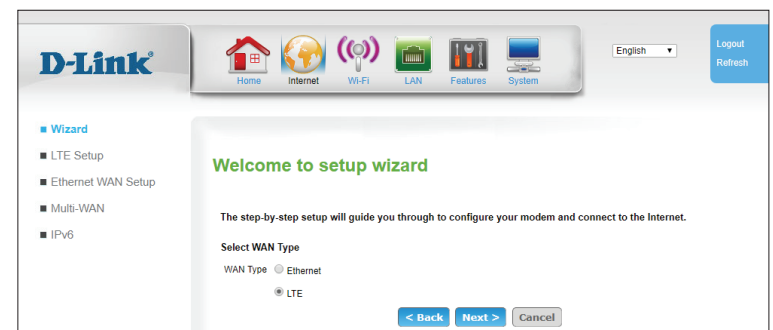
D-Link®

Home Internet Wi-Fi LAN Features System

English

Logout
Refresh

■ Wizard
■ LTE Setup
■ Ethernet WAN Setup
■ Multi-WAN
■ IPv6

Welcome to setup wizard

The step-by-step setup will guide you through to configure your modem and connect to the Internet.

Select WAN Type

WAN Type Ethernet
LTE

< Back Next > Cancel